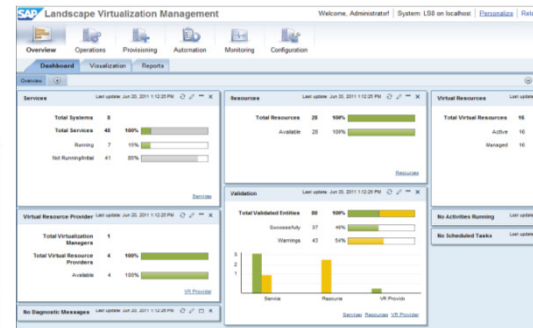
SAP Landscape Virtualization Management

Welcome, Administrator! | System: LS8 on localhost | Personalize | Rel

Overview Operations Provisioning Automation Monitoring Configuration

Dashboard Visualization Reports

Overview

Services

Last update: Jun 20, 2011 1:12:25 PM

| Total Systems | 8 | |
|---|---|---|
| Total Services | 48 | 100% |
| Running | 7 | 15% |
| Not Running/Initial | 41 | 85% |

Services

Resources

Last update: Jun 20, 2011 1:12:25 PM

| Total Resources | 28 | 100% |
|---|---|---|
| Available | 28 | 100% |

Resources

Virtual Resources

Last upda

| Total Virtual Resources | 16 |
|---|---|
| Active | 16 |
| Managed | 16 |

Virtual Resource Provider

Last update: Jun 20, 2011 1:12:25 PM

| Total Virtualization Managers | 1 | |
|---|---|---|
| Total Virtual Resource Providers | 4 | 100% |
| Available | 4 | 100% |

VR Provider

Validation

Last update: Jun 20, 2011 1:12:25 PM

| Total Validated Entities | 80 | 100% |
|---|---|---|
| Successfully | 37 | 46% |
| Warnings | 43 | 54% |

3
2
1
0

Service Resource VR Provide

Service Resources VR Provider

No Activities Running

Last upda

No Scheduled Tasks

Last upda

No Diagnostic Messages

Last update: Jun 20, 2011 1:12:25 PM